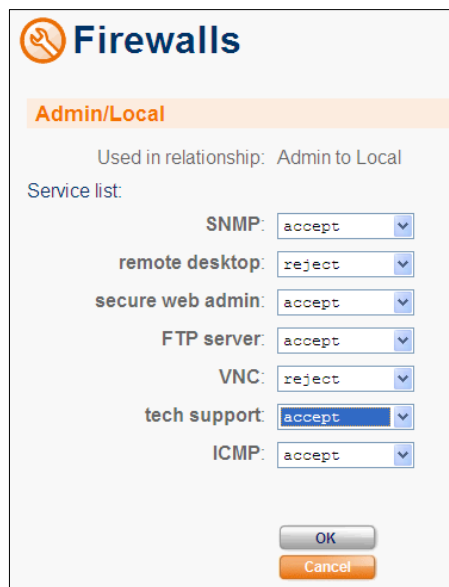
Firewalls

Admin/Local

Used in relationship: Admin to Local

Service list:

SNMP: accept

remote desktop: reject

secure web admin: accept

FTP server: accept

VNC: reject

tech support: accept

ICMP: accept

OK

Cancel